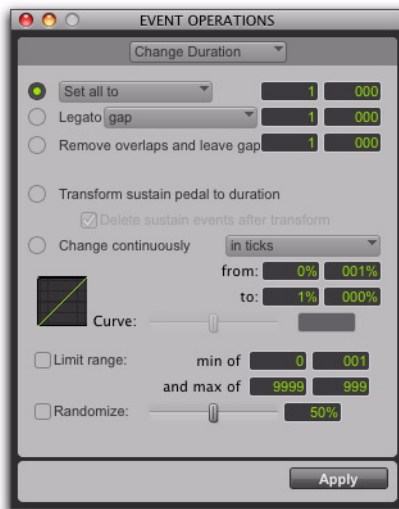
EVENT OPERATIONS

Change Duration

Set all to 1 000

Legato gap 1 000

Remove overlaps and leave gap 1 000

Transform sustain pedal to duration

Delete sustain events after transform

Change continuously in ticks

from: 0% 001%

to: 1% 000%

Curve:

Limit range: min of 0 001

and max of 9999 999

Randomize: 50%

Apply